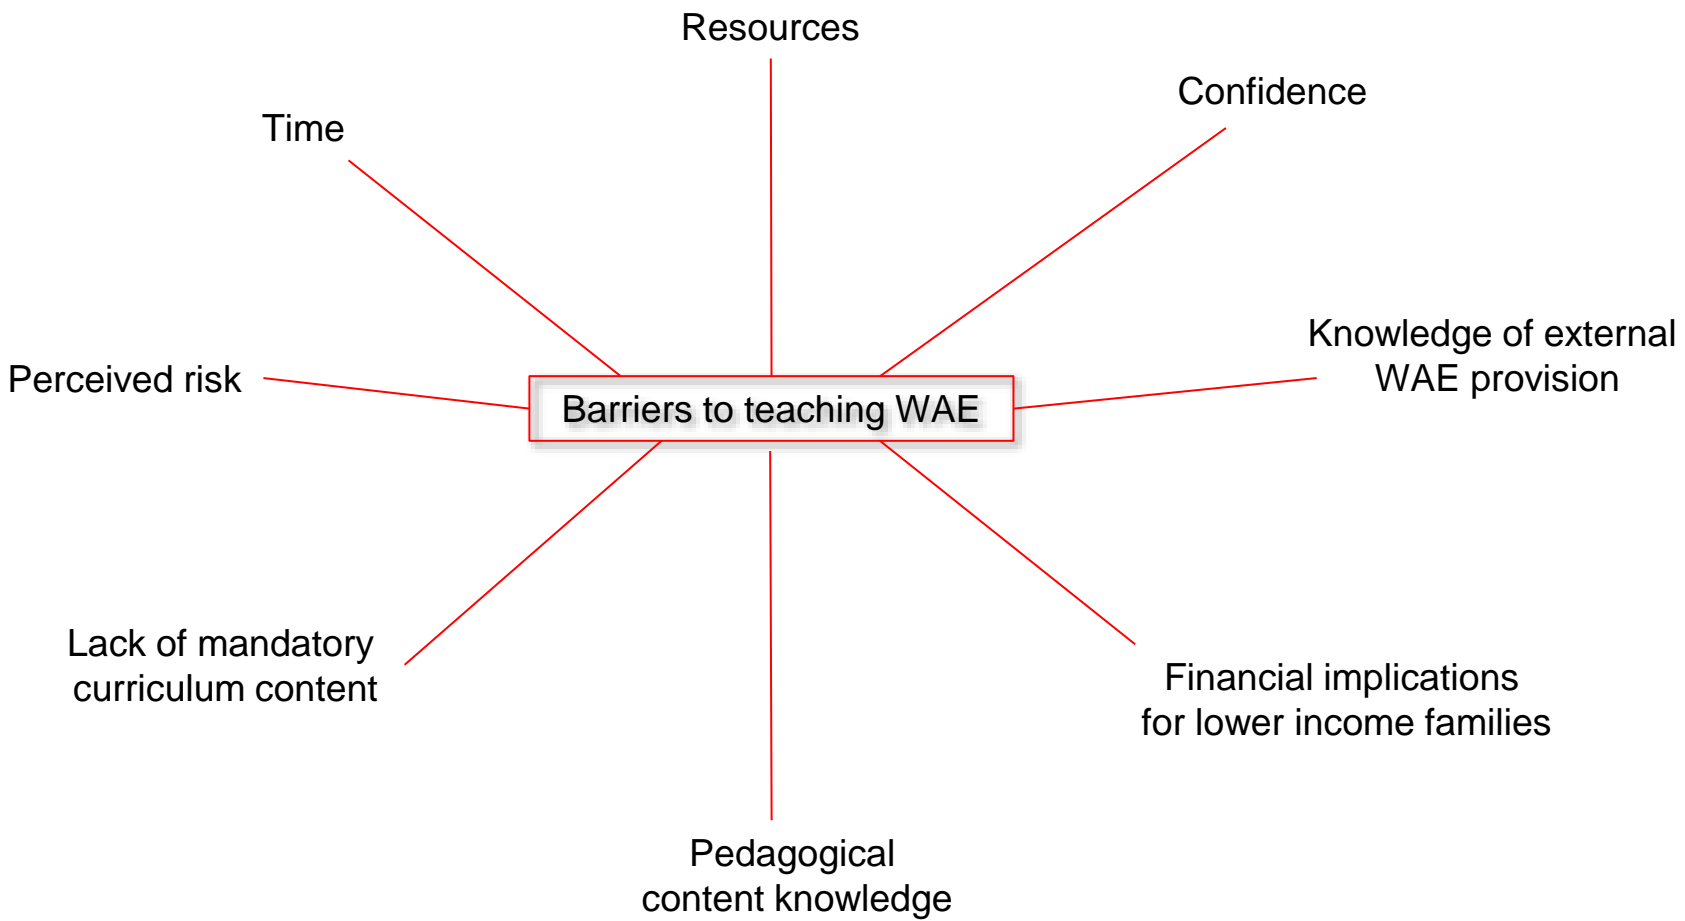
Resources

Time

Confidence

Perceived risk

Barriers to teaching WAE

Knowledge of external WAE provision

Lack of mandatory curriculum content

Financial implications for lower income families

Pedagogical content knowledge